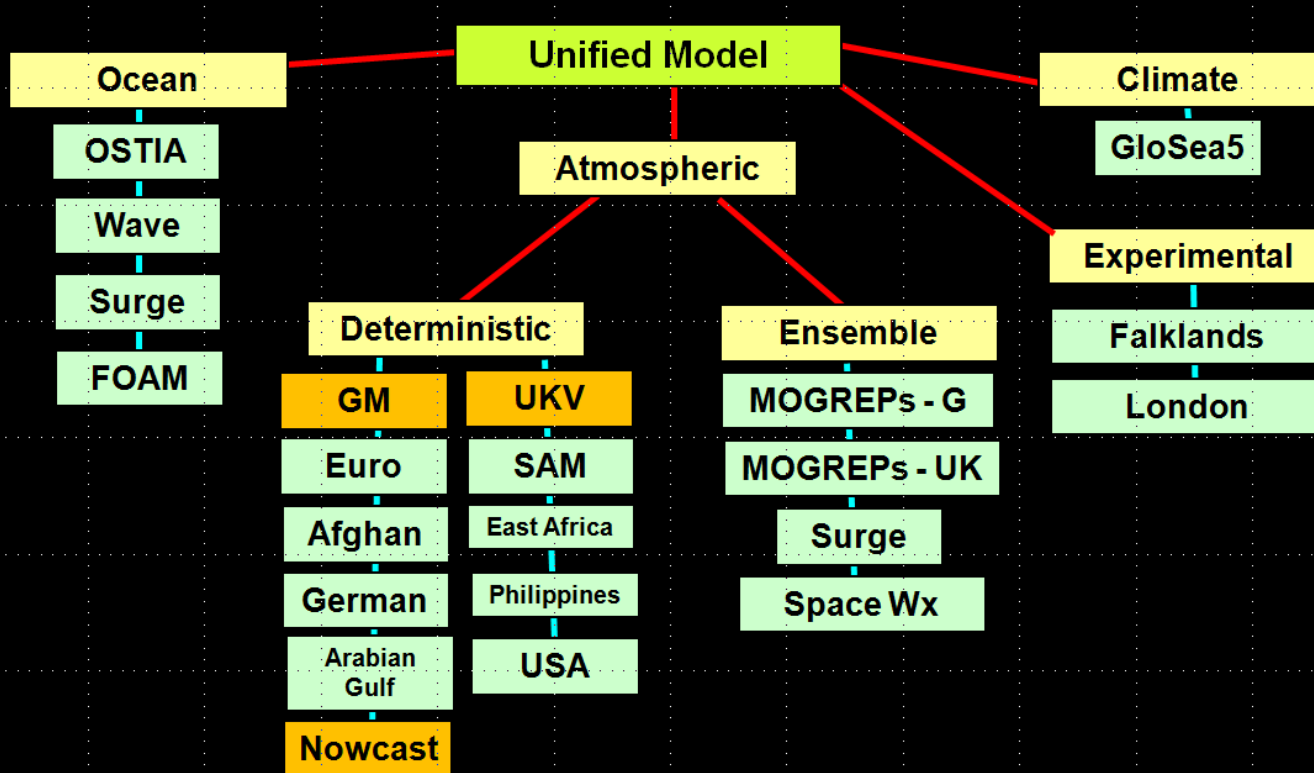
Unified Model

Ocean
OSTIA
Wave
Surge
FOAM

Atmospheric

Deterministic
GM
Euro
Afghan
German
Arabian Gulf
Nowcast

UKV
SAM
East Africa
Philippines
USA

Ensemble
MOGREPs - G
MOGREPs - UK
Surge
Space Wx

Climate
GloSea5

Experimental
Falklands
London